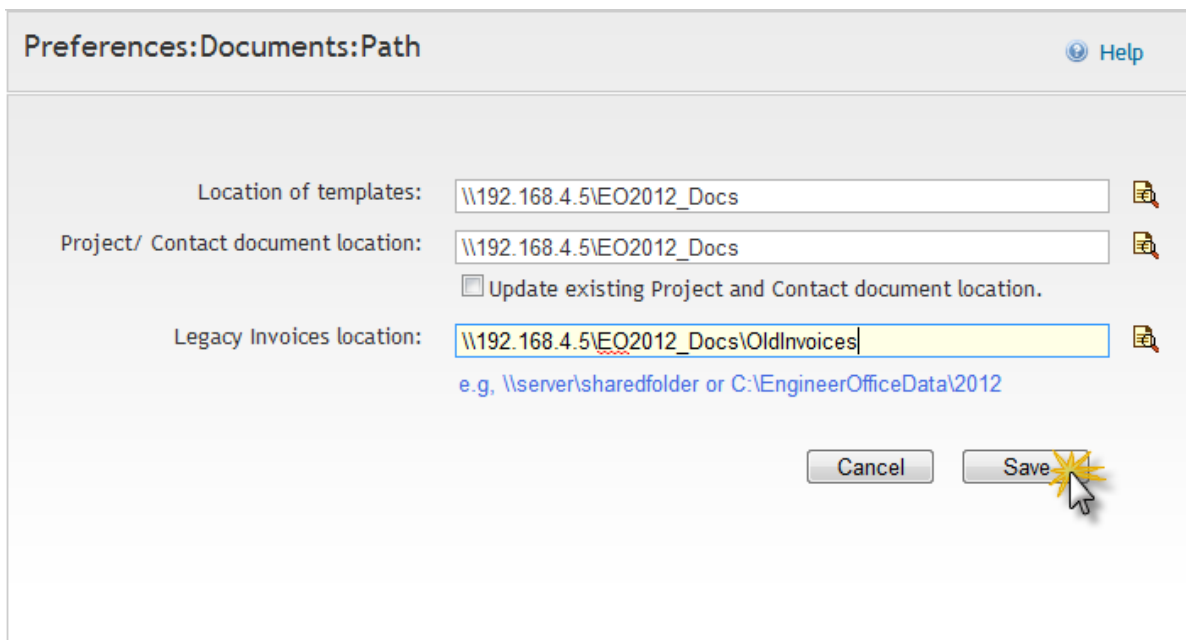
Preferences:Documents:Path

Help

Location of templates: \\192.168.4.5\EO2012_Docs

Project/ Contact document location: \\192.168.4.5\EO2012_Docs

Update existing Project and Contact document location.

Legacy Invoices location: \\192.168.4.5\EO2012_Docs\OldInvoices

e.g, \\server\sharedfolder or C:\EngineerOfficeData\2012

Cancel

Save